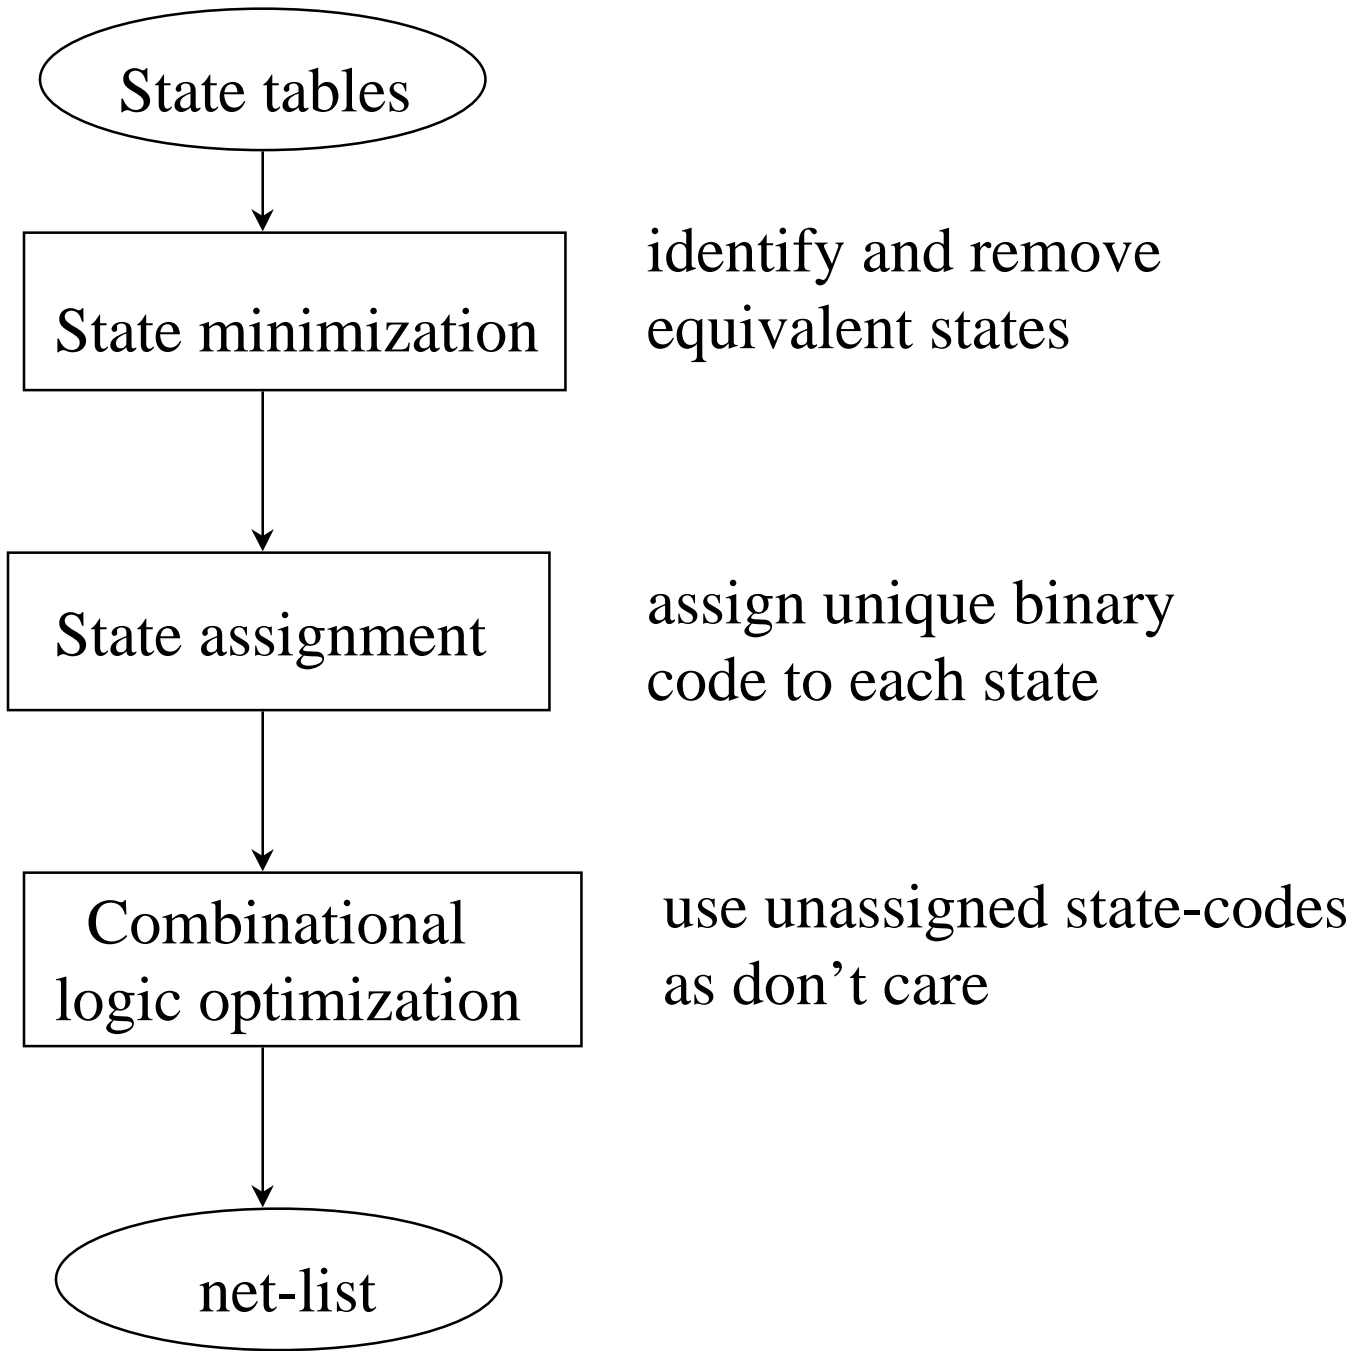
State tables

State minimization

identify and remove equivalent states

State assignment

assign unique binary code to each state

Combinational logic optimization

use unassigned state-codes as don’t care

net-list